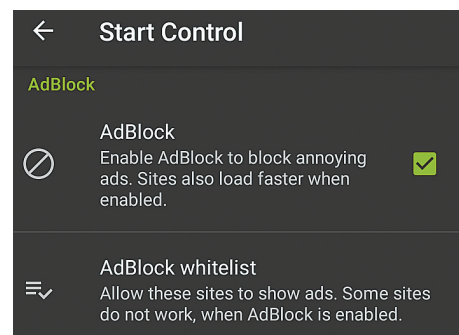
Start Control

AdBlock

AdBlock
Enable AdBlock to block annoying ads. Sites also load faster when enabled.

AdBlock whitelist
Allow these sites to show ads. Some sites do not work, when AdBlock is enabled.